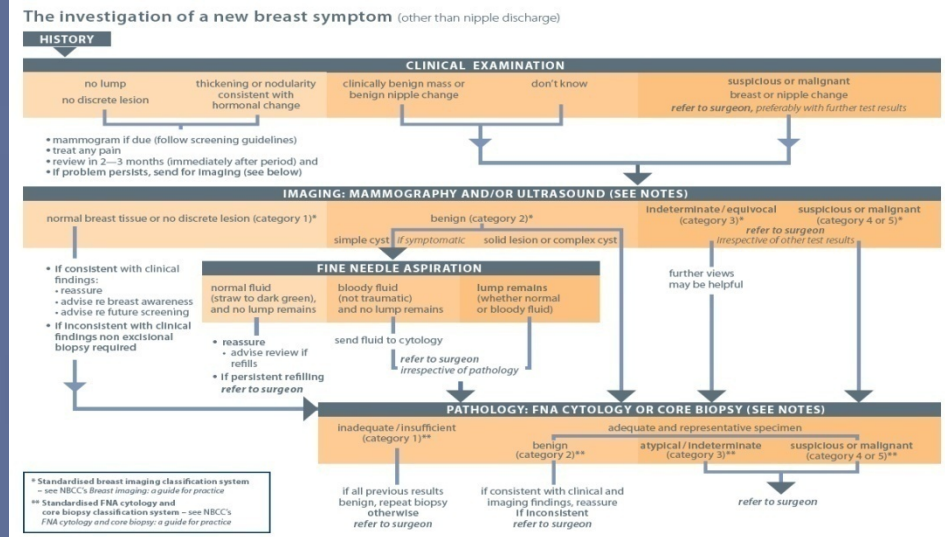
The investigation of a new breast symptom (other than nipple discharge)

HISTORY

CLINICAL EXAMINATION

no lump
no discrete lesion

thickening or nodularity consistent with hormonal change

clinically benign mass or benign nipple change

don't know

suspicious or malignant breast or nipple change
*refer to surgeon*, preferably with further test results

• mammogram if due (follow screening guidelines)
• treat any pain
• review in 2—3 months (immediately after period) and
• if problem persists, send for imaging (see below)

IMAGING: MAMMOGRAPHY AND/OR ULTRASOUND (SEE NOTES)

normal breast tissue or no discrete lesion (category 1)*

benign (category 2)*

simple cyst *if symptomatic* solid lesion or complex cyst

indeterminate/equivocal (category 3)*

suspicious or malignant (category 4 or 5)*

*refer to surgeon*
irrespective of other test results

• if consistent with clinical findings:
• reassure
• advise re breast awareness
• advise re future screening
• if inconsistent with clinical findings non excisional biopsy required

FINE NEEDLE ASPIRATION

normal fluid (straw to dark green), and no lump remains

bloody fluid (not traumatic) and no lump remains

lump remains (whether normal or bloody fluid)

further views may be helpful

• reassure
• advise review if refills
• if persistent refilling *refer to surgeon*

send fluid to cytology

*refer to surgeon*
*irrespective of pathology*

PATHOLOGY: FNA CYTOLOGY OR CORE BIOPSY (SEE NOTES)

inadequate/insufficient (category 1)**

adequate and representative specimen

benign (category 2)**

atypical/indeterminate (category 3)**

suspicious or malignant (category 4 or 5)**

* Standardised breast imaging classification system – see NBCC's *Breast imaging: a guide for practice*
** Standardised FNA cytology and core biopsy classification system – see NBCC's *FNA cytology and core biopsy: a guide for practice*

if all previous results benign, repeat biopsy otherwise
*refer to surgeon*

if consistent with clinical and imaging findings, reassure
if inconsistent
*refer to surgeon*

*refer to surgeon*